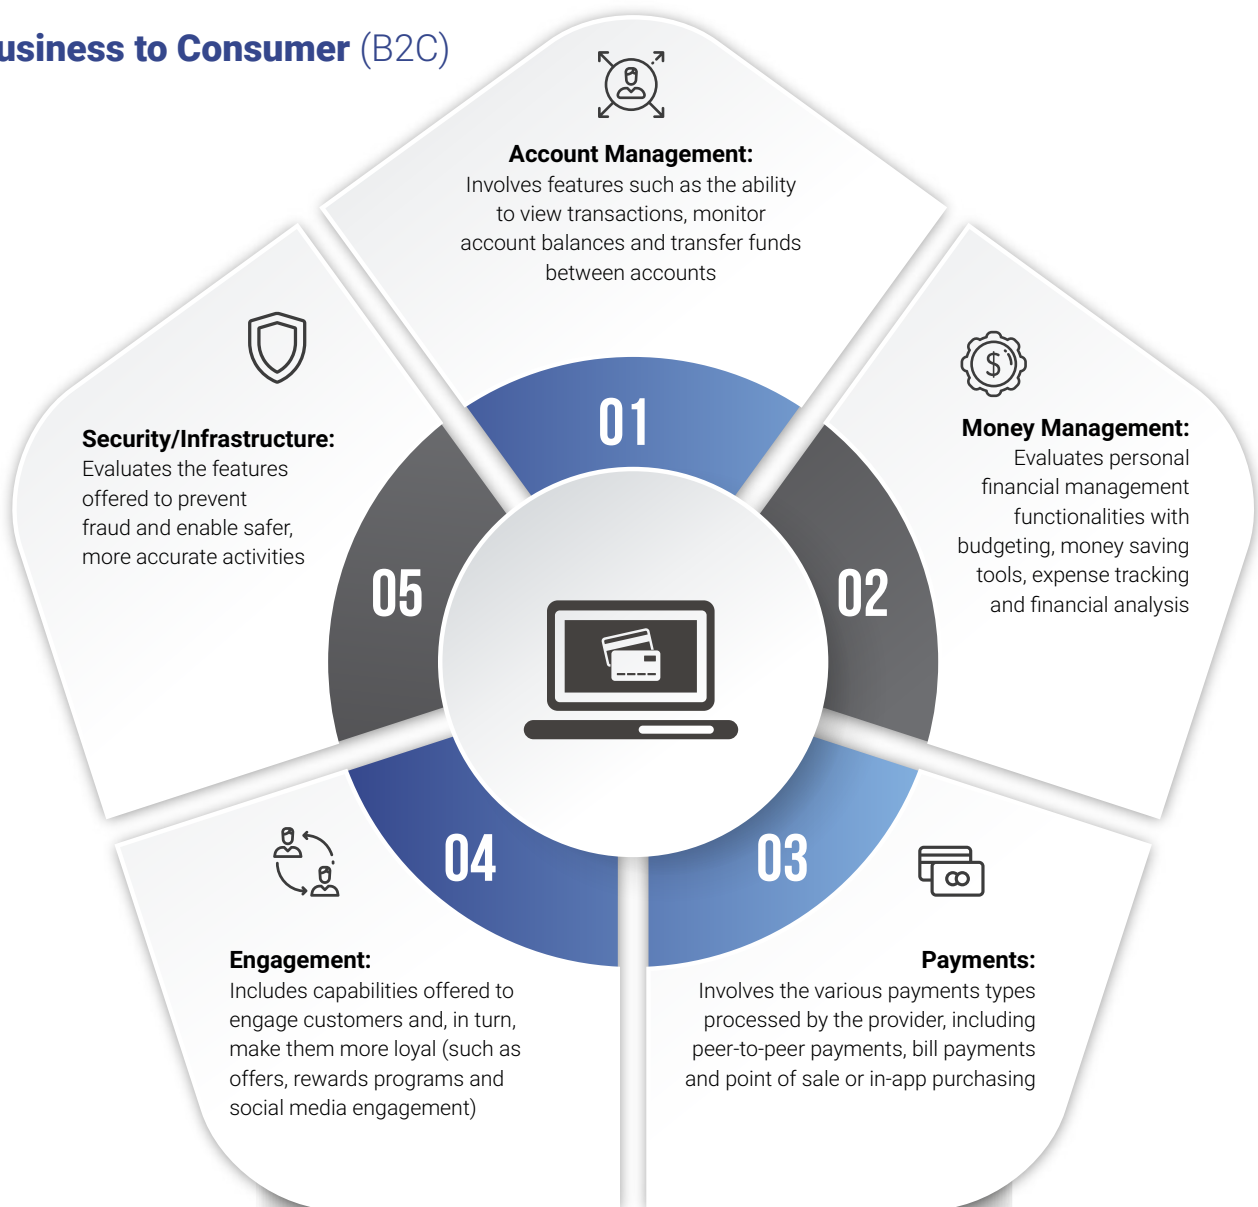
usiness to Consumer (B2C)

Account Management:
Involves features such as the ability to view transactions, monitor account balances and transfer funds between accounts

01

Money Management:
Evaluates personal financial management functionalities with budgeting, money saving tools, expense tracking and financial analysis

02

Security/Infrastructure:
Evaluates the features offered to prevent fraud and enable safer, more accurate activities

05

04

03

Engagement:
Includes capabilities offered to engage customers and, in turn, make them more loyal (such as offers, rewards programs and social media engagement)

Payments:
Involves the various payments types processed by the provider, including peer-to-peer payments, bill payments and point of sale or in-app purchasing